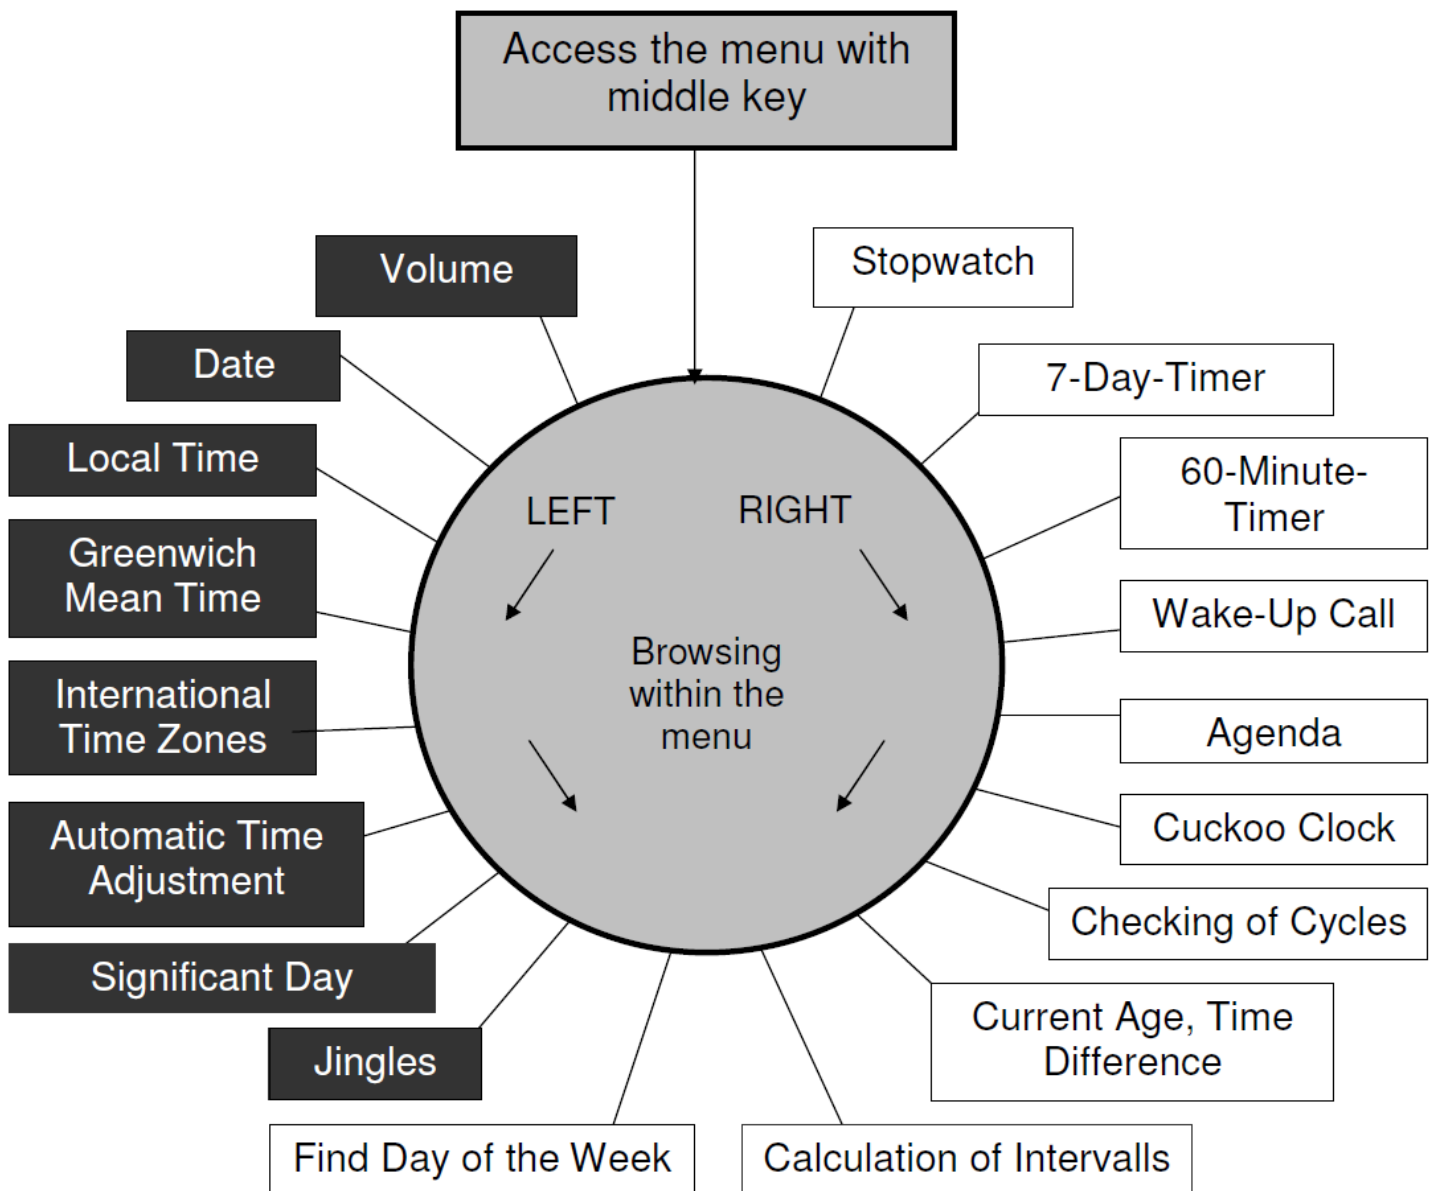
Access the menu with middle key

Volume

Date

Local Time

Greenwich Mean Time

International Time Zones

Automatic Time Adjustment

Significant Day

Jingles

Find Day of the Week

Stopwatch

7-Day-Timer

60-Minute-Timer

Wake-Up Call

Agenda

Cuckoo Clock

Checking of Cycles

Current Age, Time Difference

Calculation of Intervalls

LEFT

RIGHT

Browsing within the menu